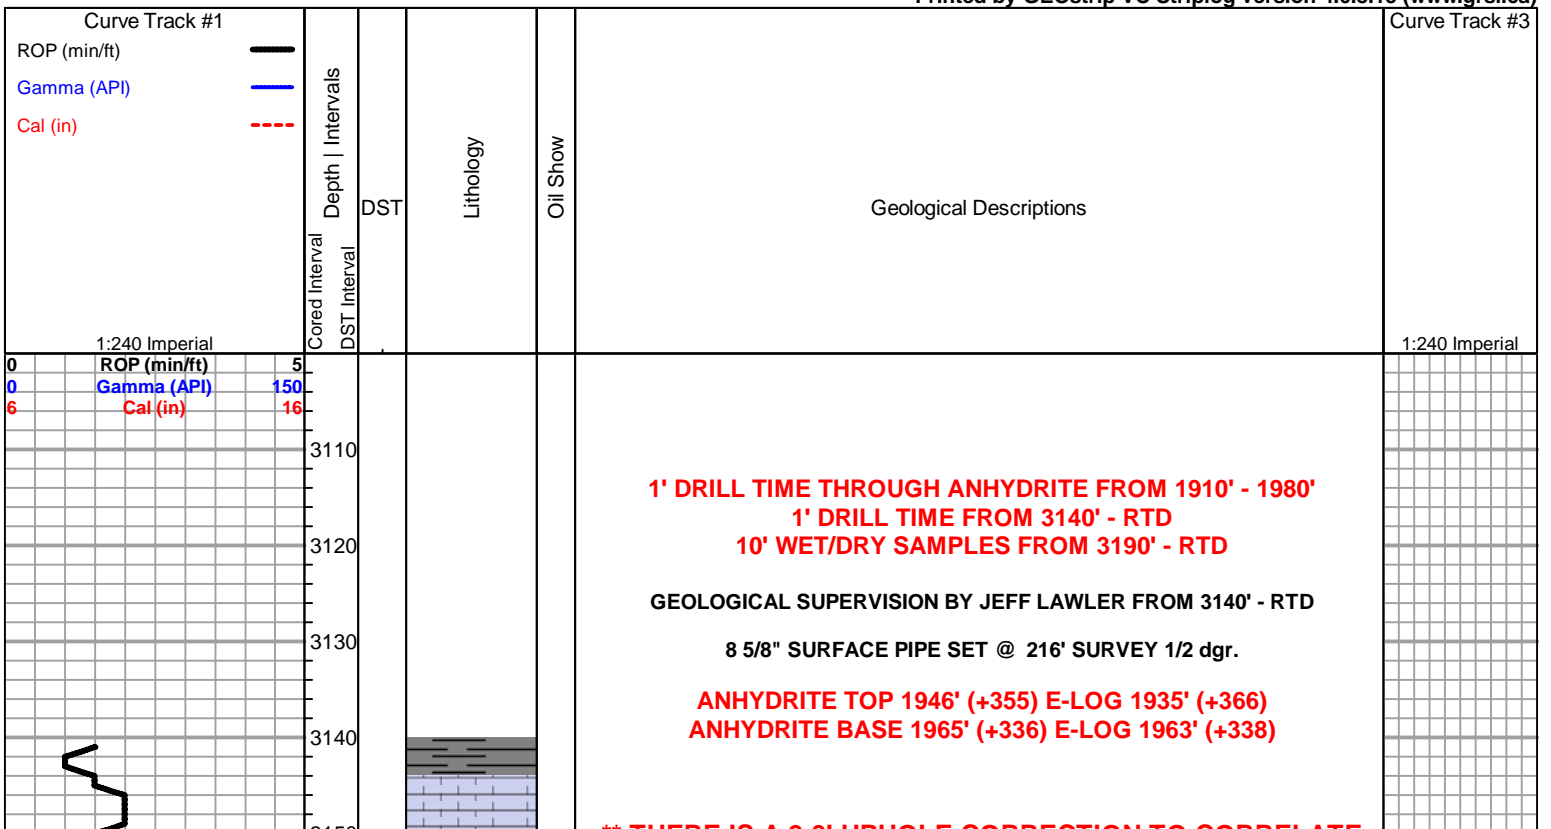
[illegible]

Curve Track #1
ROP (min/ft)
Gamma (API)
Cal (in)
1:240 Imperial

Cored Interval
DST Interval
Depth | Intervals
DST
Lithology
Oil Show
Geological Descriptions

Curve Track #3
1:240 Imperial

0 ROP (min/ft) 5
0 Gamma (API) 150
6 Cal (in) 16

3110
3120
3130
3140

1' DRILL TIME THROUGH ANHYDRITE FROM 1910' - 1980'
1' DRILL TIME FROM 3140' - RTD
10' WET/DRY SAMPLES FROM 3190' - RTD

GEOLOGICAL SUPERVISION BY JEFF LAWLER FROM 3140' - RTD

8 5/8" SURFACE PIPE SET @ 216' SURVEY 1/2 dgr.

ANHYDRITE TOP 1946' (+355) E-LOG 1935' (+366)
ANHYDRITE BASE 1965' (+336) E-LOG 1963' (+338)

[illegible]